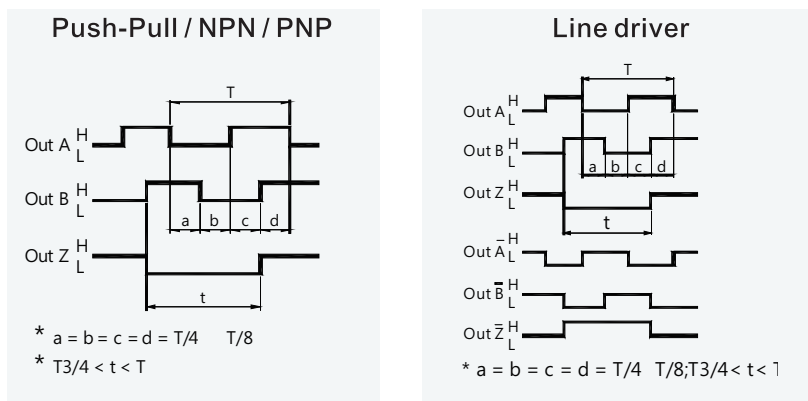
Push-Pull / NPN / PNP

T

Out A H L

Out B H L

a b c d

Out Z H L

t

* a = b = c = d = T/4 T/8

* T3/4 < t < T

Line driver

T

Out A H L

Out B H L

a b c d

Out Z H L

t

Out $\bar{A}$ H L

Out $\bar{B}$ H L

Out $\bar{Z}$ H L

* a = b = c = d = T/4 T/8;T3/4 < t < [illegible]